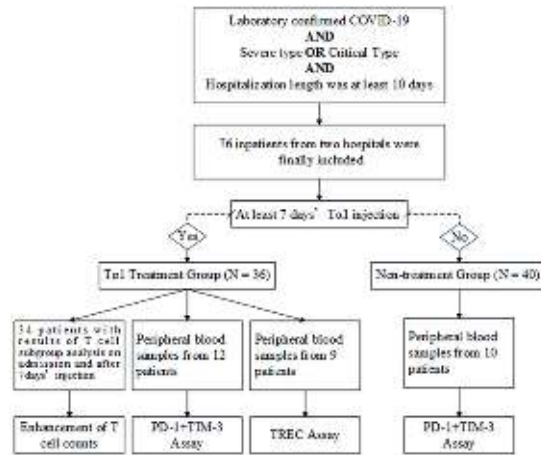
Laboratory confirmed COVID-19
AND
Severe type OR Critical Type
AND
Hospitalization length was at least 10 days

76 inpatients from two hospitals were finally included

At least 7 days' Tα1 injection

Yes

No

Tα1 Treatment Group (N = 36)

Non-treatment Group (N = 40)

34 patients with results of T cell subgroup analysis on admission and after 7days' injection

Peripheral blood samples from 12 patients

Peripheral blood samples from 9 patients

Peripheral blood samples from 10 patients

Enhancement of T cell counts

PD-1+TIM-3 Assay

TREC Assay

PD-1+TIM-3 Assay